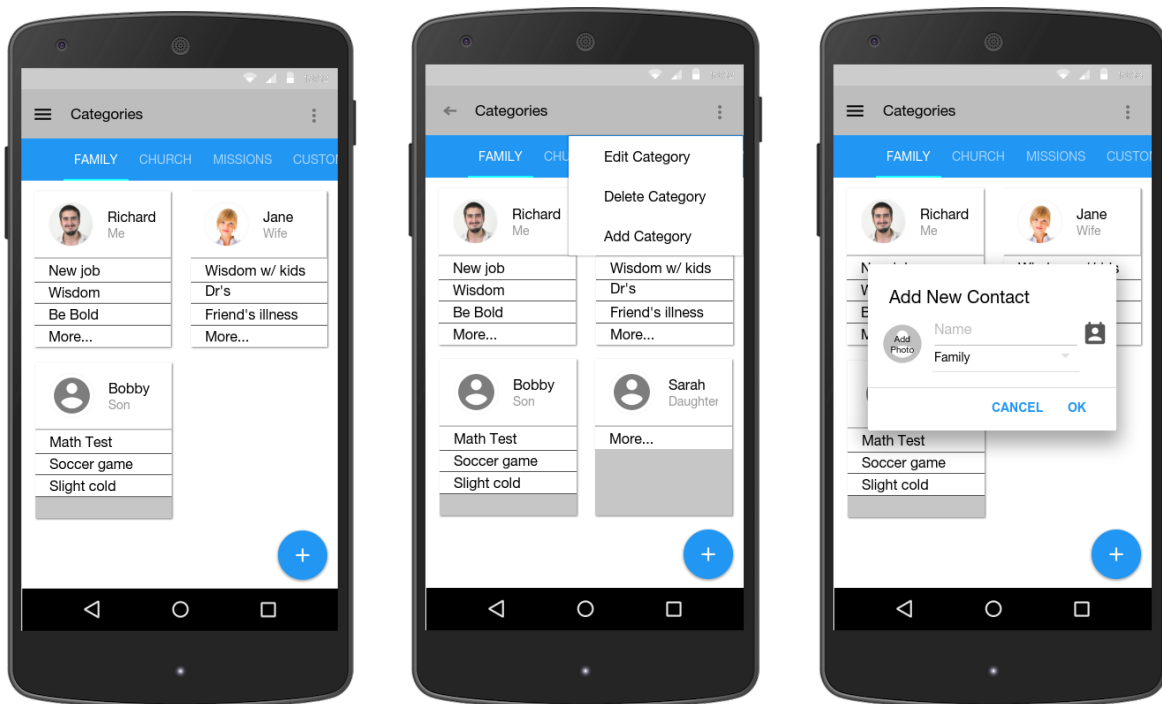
Categories

FAMILY CHURCH MISSIONS CUSTO

Richard
Me

Jane
Wife

New job
Wisdom
Be Bold
More...

Wisdom w/ kids
Dr's
Friend's illness
More...

Bobby
Son

Math Test
Soccer game
Slight cold

+

Categories

FAMILY CHU

Edit Category
Delete Category
Add Category

Richard
Me

New job
Wisdom
Be Bold
More...

Wisdom w/ kids
Dr's
Friend's illness
More...

Bobby
Son

Sarah
Daughter

Math Test
Soccer game
Slight cold

More...

+

Categories

FAMILY CHURCH MISSIONS CUSTO

Richard
Me

Jane
Wife

N
W
B
M

Add New Contact

Add Photo

Name

Family

CANCEL OK

Math Test
Soccer game
Slight cold

+